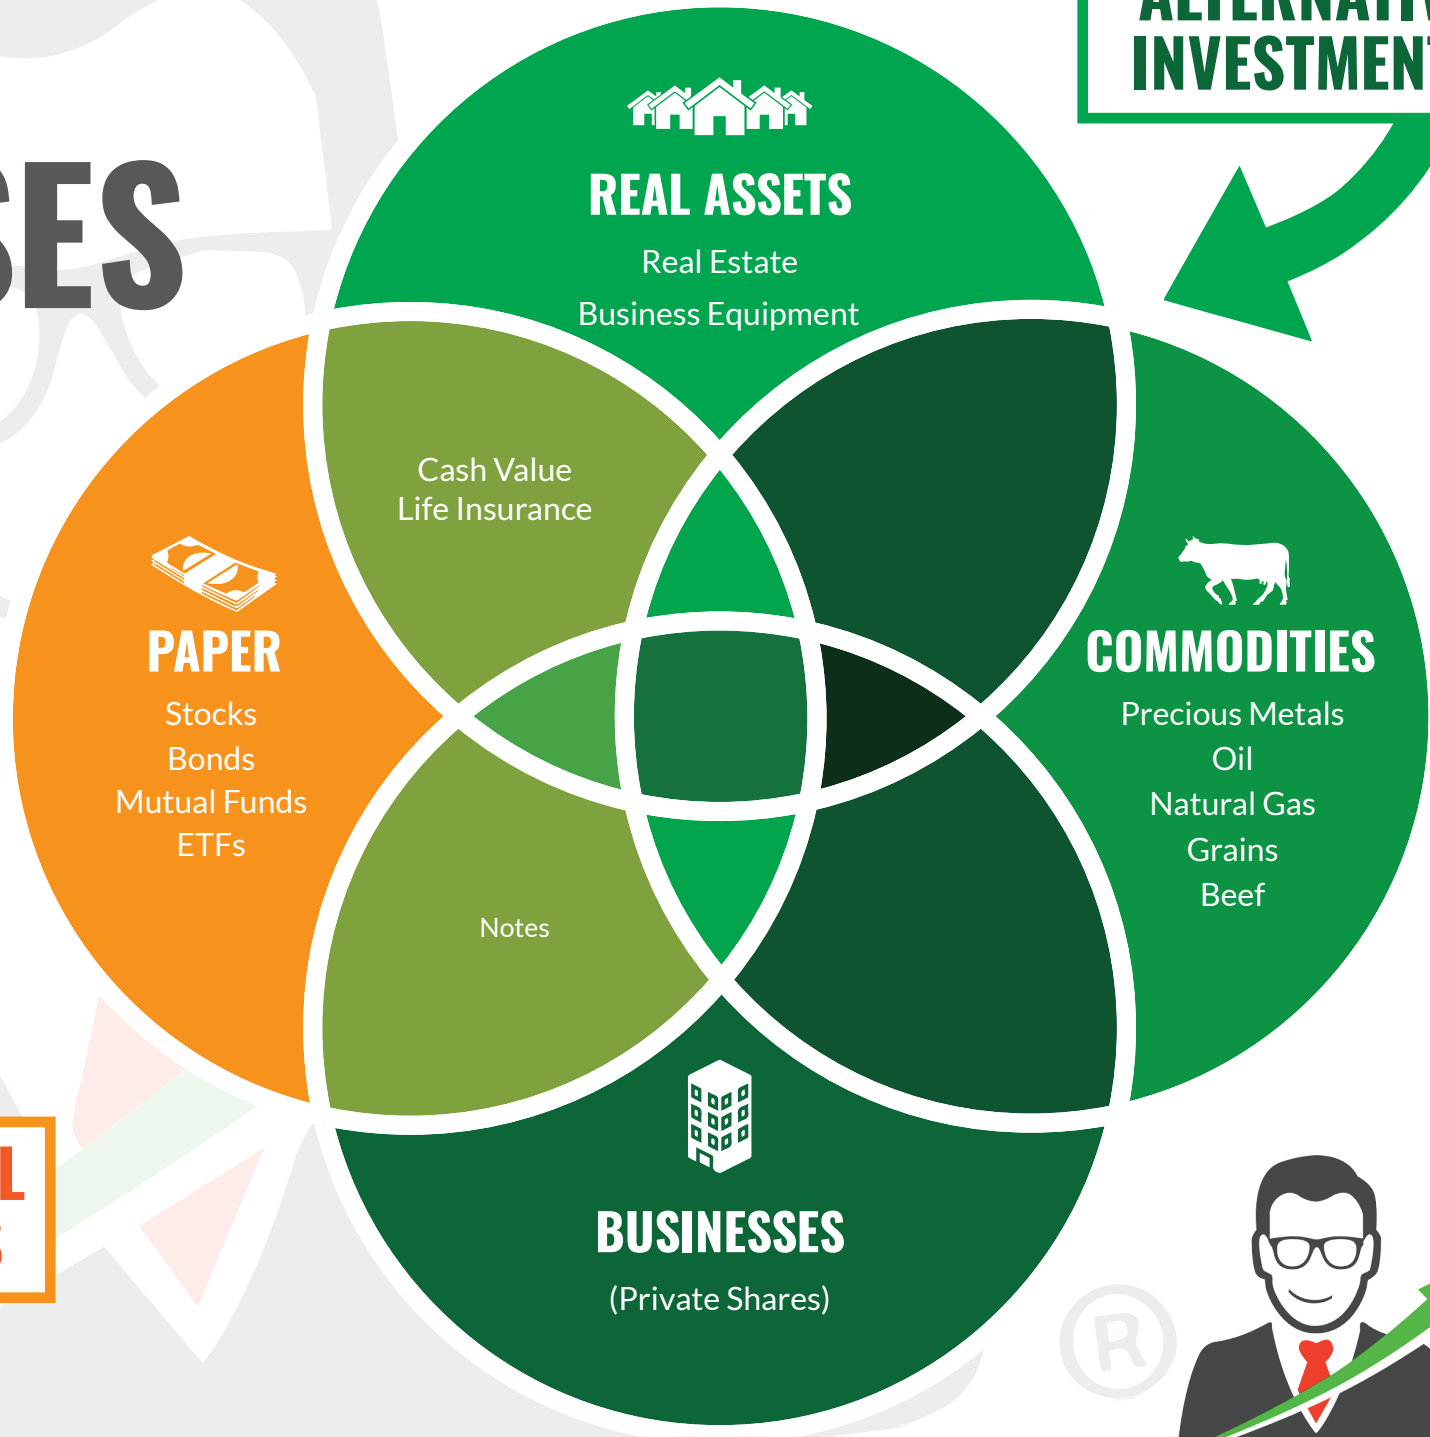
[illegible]
INVESTMENT

SES

REAL ASSETS
Real Estate
Business Equipment

Cash Value
Life Insurance

PAPER
Stocks
Bonds
Mutual Funds
ETFs

COMMODITIES
Precious Metals
Oil
Natural Gas
Grains
Beef

Notes

BUSINESSES
(Private Shares)

L
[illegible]

®